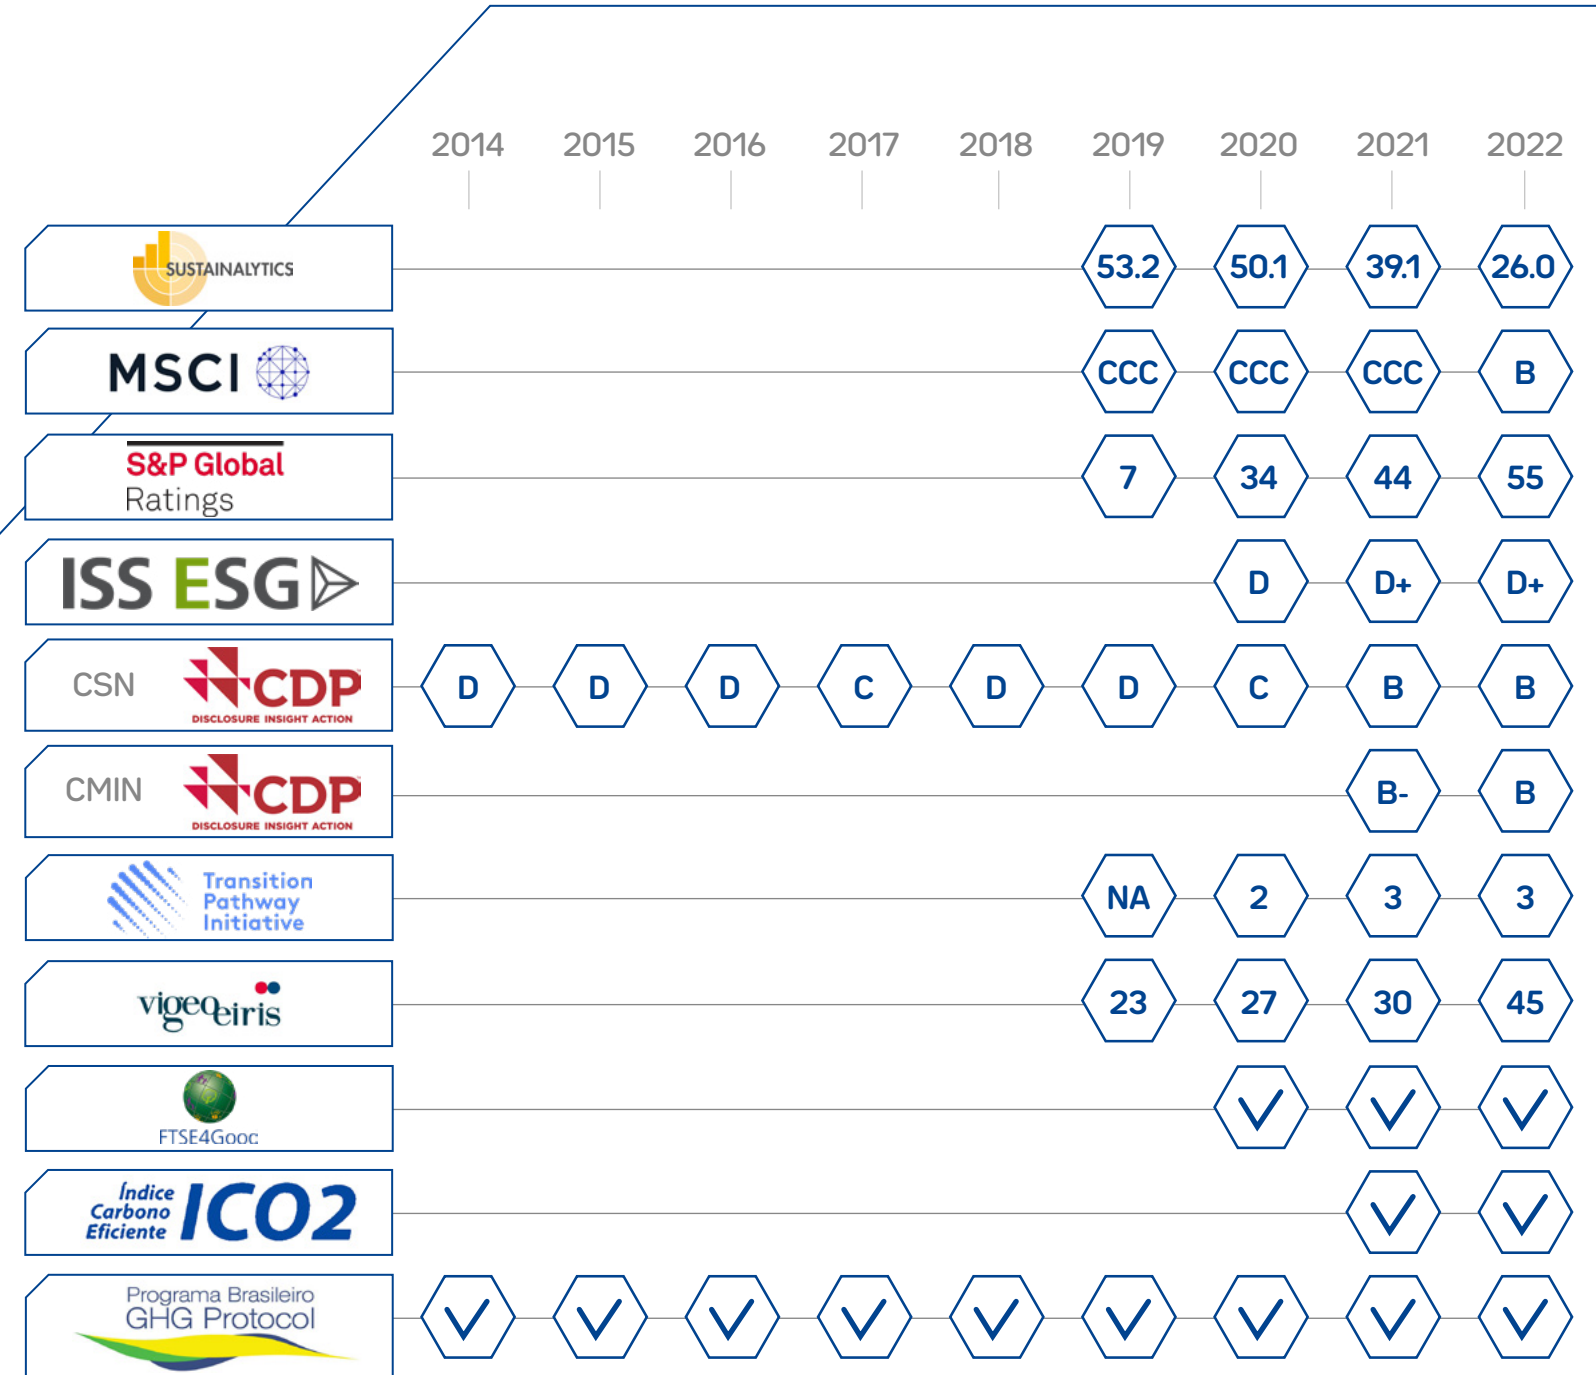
| | 2014 | 2015 | 2016 | 2017 | 2018 | 2019 | 2020 | 2021 | 2022 |
|---|---|---|---|---|---|---|---|---|---|
| SUSTAINALYTICS | | | | | | 53.2 | 50.1 | 39.1 | 26.0 |
| MSCI | | | | | | CCC | CCC | CCC | B |
| S&P Global Ratings | | | | | | 7 | 34 | 44 | 55 |
| ISS ESG | | | | | | | D | D+ | D+ |
| CSN CDP DISCLOSURE INSIGHT ACTION | D | D | D | C | D | D | C | B | B |
| CMIN CDP DISCLOSURE INSIGHT ACTION | | | | | | | | B- | B |
| Transition Pathway Initiative | | | | | | NA | 2 | 3 | 3 |
| vigeoeiris | | | | | | 23 | 27 | 30 | 45 |
| FTSE4Good | | | | | | | ✓ | ✓ | ✓ |
| Índice Carbono Eficiente ICO2 | | | | | | | | ✓ | ✓ |
| Programa Brasileiro GHG Protocol | ✓ | ✓ | ✓ | ✓ | ✓ | ✓ | ✓ | ✓ | ✓ |